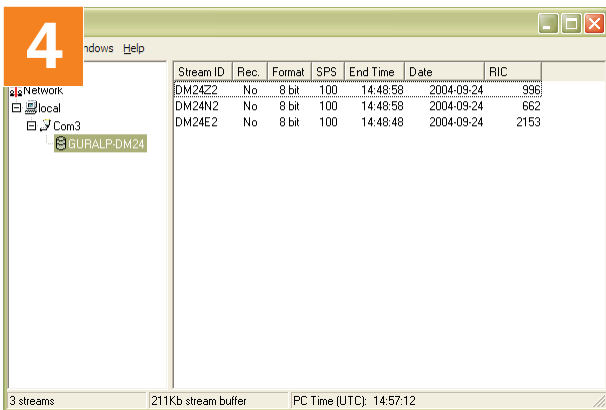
4

ndows Help

Network
local
Com3
GURALP-DM24

| Stream ID | Rec. | Format | SPS | End Time | Date | RIC |
|---|---|---|---|---|---|---|
| DM24Z2 | No | 8 bit | 100 | 14:48:58 | 2004-09-24 | 996 |
| DM24N2 | No | 8 bit | 100 | 14:48:58 | 2004-09-24 | 662 |
| DM24E2 | No | 8 bit | 100 | 14:48:48 | 2004-09-24 | 2153 |

3 streams
211Kb stream buffer
PC Time (UTC): 14:57:12